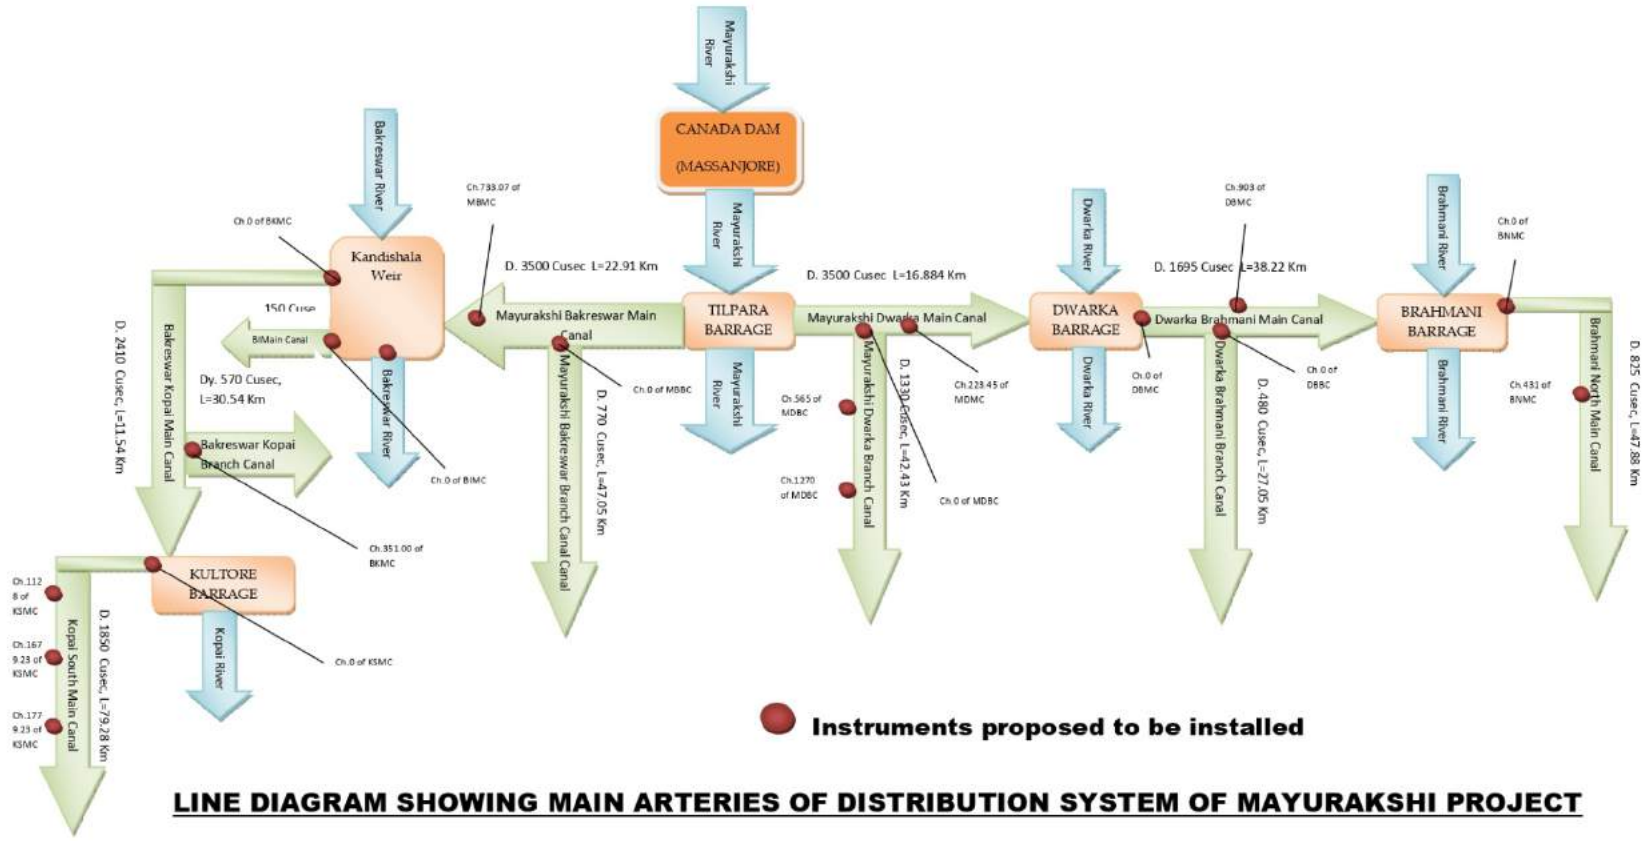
Mayurakshi River

CANADA DAM (MASSANJORE)

Mayurakshi River

Bakreswar River

Ch.733.07 of MBMC

Ch 0 of BKMC

Kandishala Weir

D. 3500 Cusec L=22.91 Km

D. 3500 Cusec L=16.884 Km

Dwarka River

Ch.903 of DBMC

D. 1695 Cusec L=38.22 Km

Brahmani River

Ch.0 of BNMC

150 Cusec

BIMain Canal

Mayurakshi Bakreswar Main Canal

TILPARA BARRAGE

Mayurakshi Dwarka Main Canal

DWARKA BARRAGE

Dwarka Brahmani Main Canal

BRAHMANI BARRAGE

D. 2410 Cusec L=11.54 Km

Bakreswar Kopai Main Canal

Dy. 570 Cusec, L=30.54 Km

Bakreswar River

Ch.0 of MBBC

Mayurakshi River

D. 770 Cusec L=47.05 Km

Mayurakshi Bakreswar Branch Canal Canal

Ch.565 of MDBC

Mayurakshi Dwarka Branch Canal

D. 1330 Cusec L=42.43 Km

Ch.228.45 of MDMC

Dwarka River

Ch.0 of DBMC

Ch 0 of DBBC

Dwarka Brahmani Branch Canal

D. 480 Cusec L=27.05 Km

Brahmani River

Ch.431 of BNMC

Brahmani North Main Canal

D. 825 Cusec L=47.88 Km

Bakreswar Kopai Branch Canal

Ch.0 of BIMC

Ch.1270 of MDBC

Ch.0 of MDBC

Ch.351.00 of BKMC

KULTORE BARRAGE

Ch.112 8 of KSMC

Ch.167 9.23 of KSMC

Ch.177 9.23 of KSMC

Kopai South Main Canal

D. 1850 Cusec L=79.28 Km

Kopai River

Ch.0 of KSMC

Instruments proposed to be installed

LINE DIAGRAM SHOWING MAIN ARTERIES OF DISTRIBUTION SYSTEM OF MAYURAKSHI PROJECT